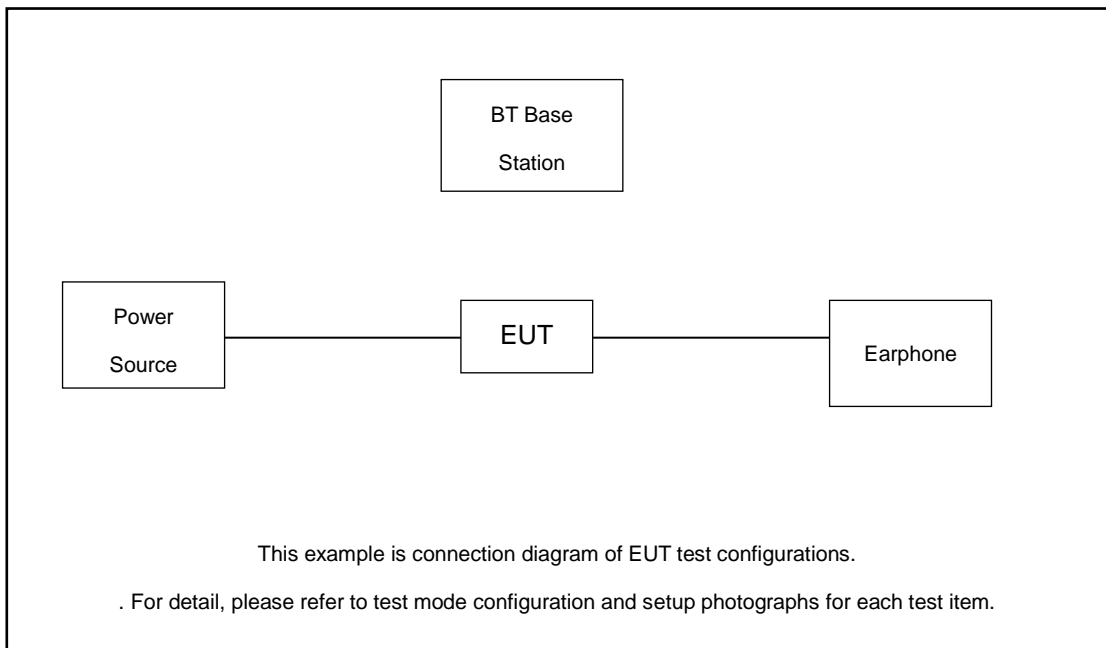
BT Base Station

Power Source

EUT

Earphone

This example is connection diagram of EUT test configurations.

. For detail, please refer to test mode configuration and setup photographs for each test item.